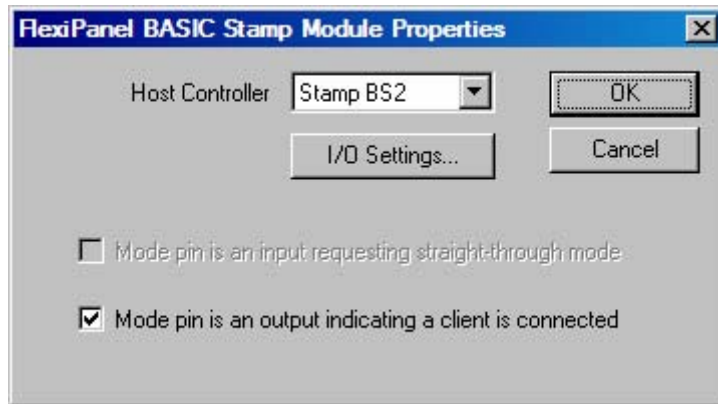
FlexiPanel BASIC Stamp Module Properties

×

Host Controller Stamp BS2

OK

I/O Settings...

Cancel

Mode pin is an input requesting straight-through mode

Mode pin is an output indicating a client is connected